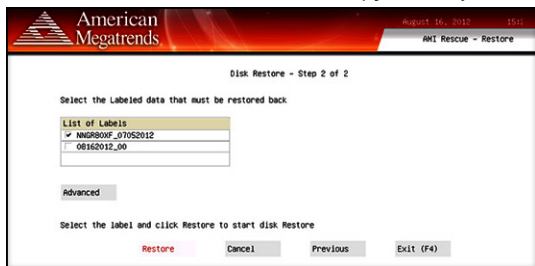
American Megatrends

August 16, 2012 15:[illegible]

AMI Rescue - Restore

Disk Restore - Step 2 of 2

Select the Labeled data that must be restored back

| List of Labels |
|---|
| ✔ NNGR80XF_07052012 |
| 08162012_00 |

Advanced

Select the label and click Restore to start disk Restore

Restore Cancel Previous Exit (F4)